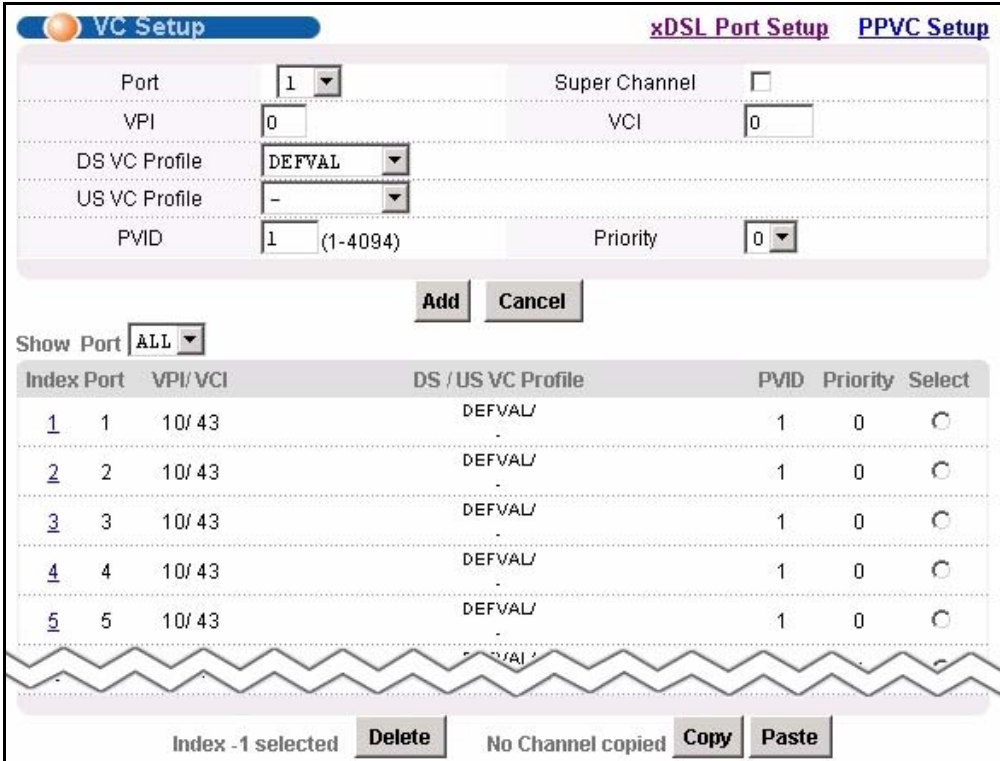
VC Setup

xDSL Port Setup PPVC Setup

| | | | |
|---|---|---|---|
| Port | 1 | Super Channel | |
| VPI | 0 | VCI | 0 |
| DS VC Profile | DEFVAL | | |
| US VC Profile | - | | |
| PVID | 1 (1-4094) | Priority | 0 |

Add Cancel

Show Port ALL

| Index | Port | VPI/VCI | DS / US VC Profile | PVID | Priority | Select |
|---|---|---|---|---|---|---|
| 1 | 1 | 10/43 | DEFVAL/ - | 1 | 0 | |
| 2 | 2 | 10/43 | DEFVAL/ - | 1 | 0 | |
| 3 | 3 | 10/43 | DEFVAL/ - | 1 | 0 | |
| 4 | 4 | 10/43 | DEFVAL/ - | 1 | 0 | |
| 5 | 5 | 10/43 | DEFVAL/ - | 1 | 0 | |

Index -1 selected Delete No Channel copied Copy Paste